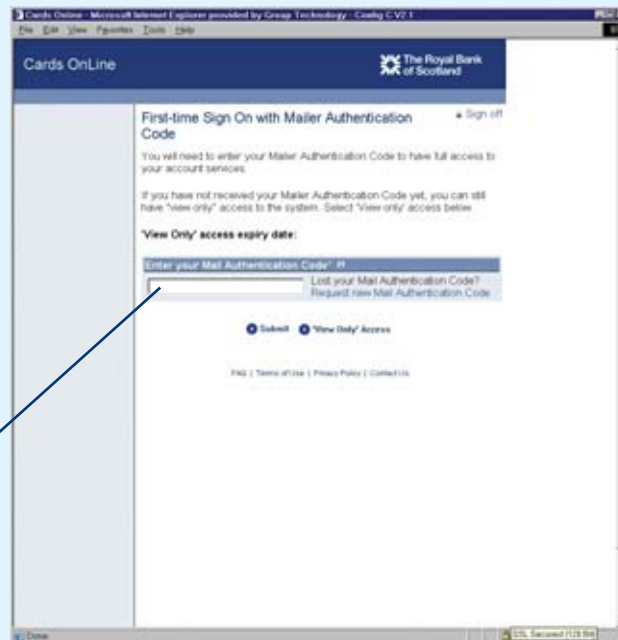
Cards Online - Microsoft Internet Explorer provided by Group Technology - Config C V2.1

File Edit View Favorites Tools Help

Cards OnLine

The Royal Bank of Scotland

First-time Sign On with Mailer Authentication Code

» Sign off

You will need to enter your Mailer Authentication Code to have full access to your account services.

If you have not received your Mailer Authentication Code yet, you can still have "view-only" access to the system. Select 'View only' access below.

'View Only' access expiry date:

Enter your Mail Authentication Code*

Lost your Mail Authentication Code? Request new Mail Authentication Code

Submit 'View Only' Access

FAQ | Terms of Use | Privacy Policy | Contact Us

Done

SSL Secured (128 Bit)